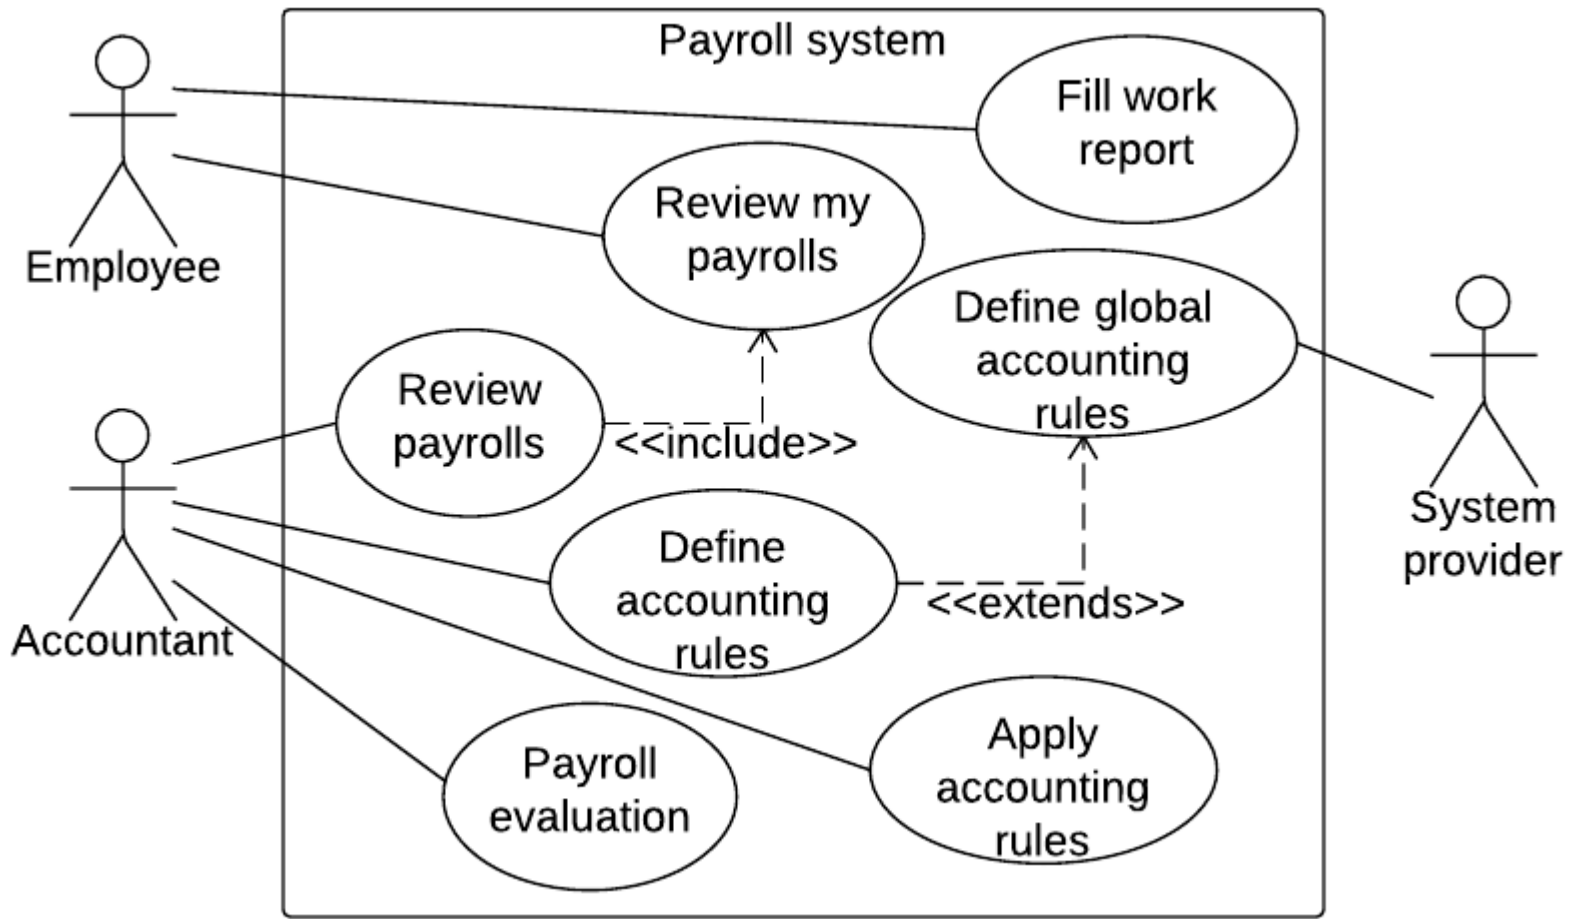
Payroll system

Employee

Fill work report

Review my payrolls

Define global accounting rules

System provider

Accountant

Review payrolls

<<include>>

Define accounting rules

<<extends>>

Payroll evaluation

Apply accounting rules